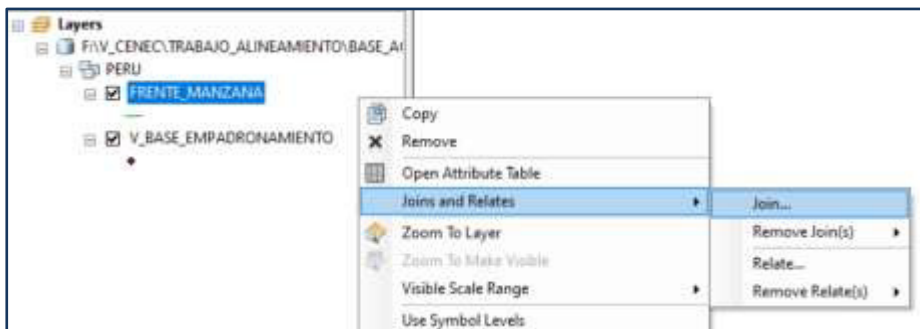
Layers
F:\V_CENEC\TRABAJO_ALINEAMIENTO\BASE_A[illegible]
PERU
FRENTE_MANZANA
V_BASE_EMPADRONAMIENTO

Copy
Remove
Open Attribute Table
Joins and Relates
Zoom To Layer
Zoom To Make Visible
Visible Scale Range
Use Symbol Levels

Join...
Remove Join(s)
Relate...
Remove Relate(s)